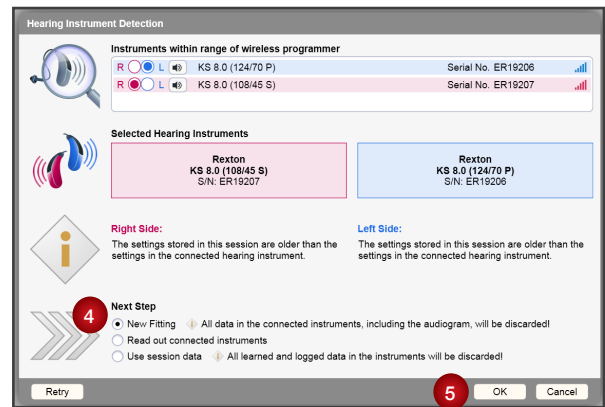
Hearing Instrument Detection

Instruments within range of wireless programmer

R L KS 8.0 (124/70 P) Serial No. ER19206

R L KS 8.0 (108/45 S) Serial No. ER19207

Selected Hearing Instruments

Rexton
KS 8.0 (108/45 S)
S/N: ER19207

Rexton
KS 8.0 (124/70 P)
S/N: ER19206

Right Side:
The settings stored in this session are older than the settings in the connected hearing instrument.

Left Side:
The settings stored in this session are older than the settings in the connected hearing instrument.

4

Next Step

New Fitting All data in the connected instruments, including the audiogram, will be discarded!

Read out connected instruments

Use session data All learned and logged data in the instruments will be discarded!

Retry

5

OK

Cancel